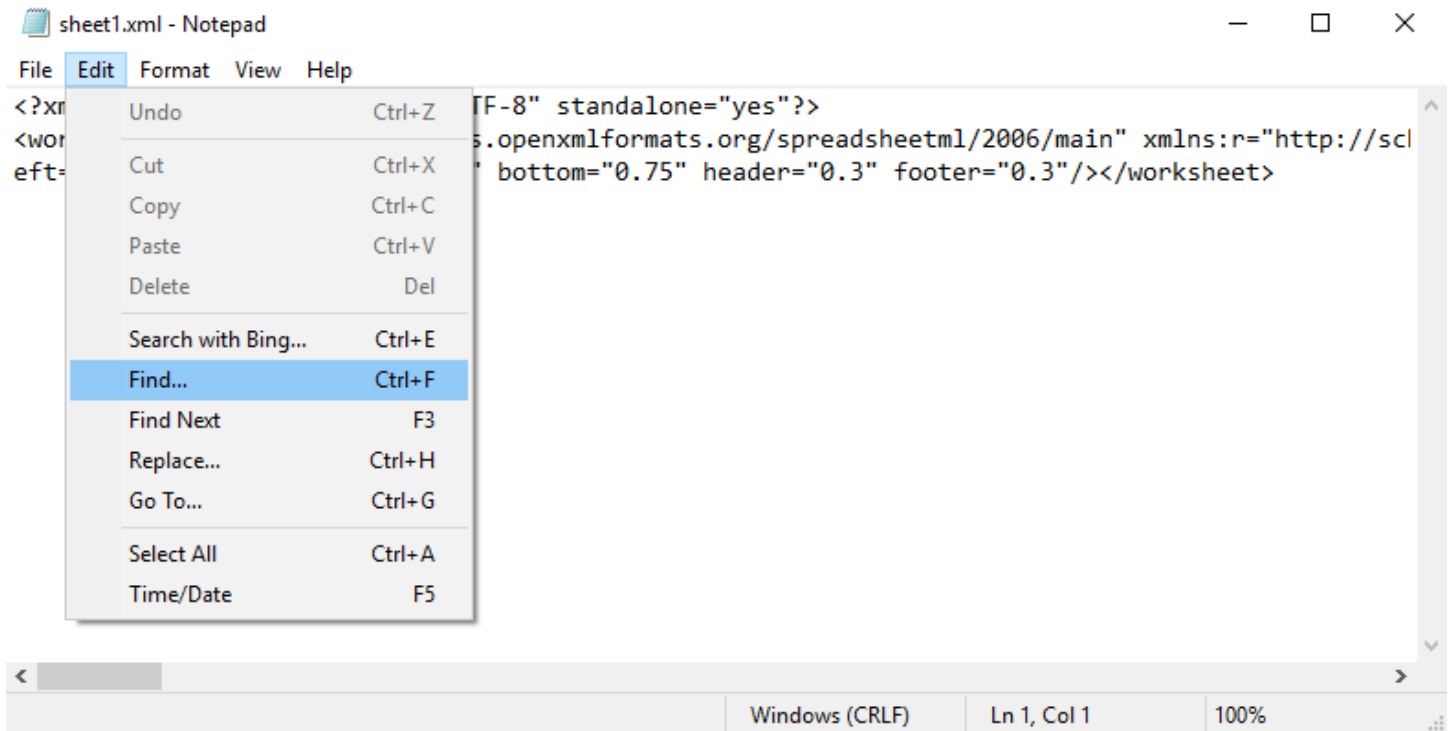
sheet1.xml - Notepad

File Edit Format View Help

<?xm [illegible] TF-8" standalone="yes"?>
<wor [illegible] s.openxmlformats.org/spreadsheetml/2006/main" xmlns:r="http://scl
eft= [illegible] " bottom="0.75" header="0.3" footer="0.3"/></worksheet>

| | |
|---|---|
| Undo | Ctrl+Z |
| Cut | Ctrl+X |
| Copy | Ctrl+C |
| Paste | Ctrl+V |
| Delete | Del |
| Search with Bing... | Ctrl+E |
| Find... | Ctrl+F |
| Find Next | F3 |
| Replace... | Ctrl+H |
| Go To... | Ctrl+G |
| Select All | Ctrl+A |
| Time/Date | F5 |

Windows (CRLF) Ln 1, Col 1 100%